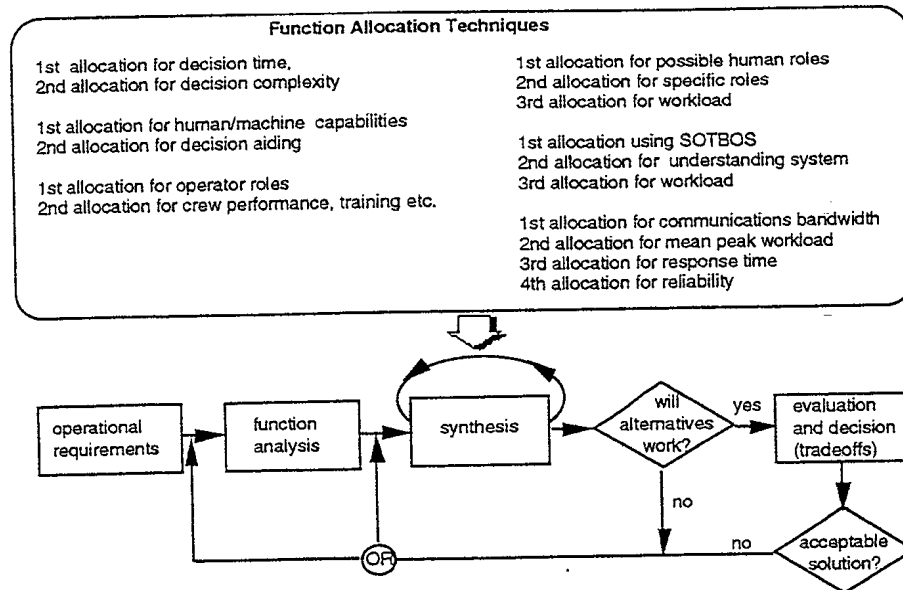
Function Allocation Techniques

1st allocation for decision time,
2nd allocation for decision complexity

1st allocation for human/machine capabilities
2nd allocation for decision aiding

1st allocation for operator roles
2nd allocation for crew performance, training etc.

1st allocation for possible human roles
2nd allocation for specific roles
3rd allocation for workload

1st allocation using SOTBOS
2nd allocation for understanding system
3rd allocation for workload

1st allocation for communications bandwidth
2nd allocation for mean peak workload
3rd allocation for response time
4th allocation for reliability

operational requirements

function analysis

synthesis

will alternatives work?

yes

evaluation and decision (tradeoffs)

no

no

acceptable solution?

OR